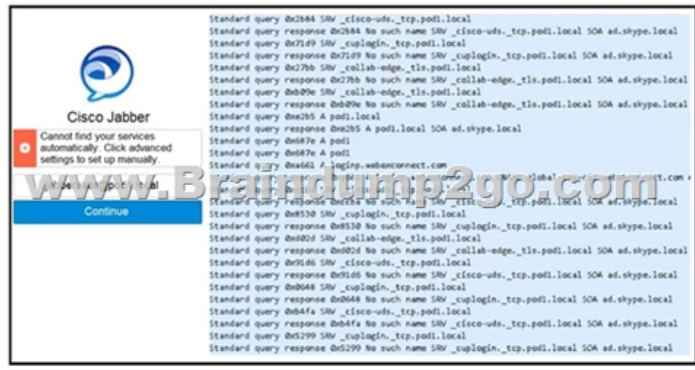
Cisco Jabber

Cannot find your services automatically. Click advanced settings to set up manually.

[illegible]

Continue

Braindump2go.com

Standard query 0x2b84 SRV _cisco-uds._tcp.pod1.local
Standard query response 0x2b84 No such name SRV _cisco-uds._tcp.pod1.local SOA ad.skype.local
Standard query 0x71d9 SRV _cuplogin._tcp.pod1.local
Standard query response 0x71d9 No such name SRV _cuplogin._tcp.pod1.local SOA ad.skype.local
Standard query 0x27bb SRV _collab-edge._tls.pod1.local
Standard query response 0x27bb No such name SRV _collab-edge._tls.pod1.local SOA ad.skype.local
Standard query 0xb09e SRV _collab-edge._tls.pod1.local
Standard query response 0xb09e No such name SRV _collab-edge._tls.pod1.local SOA ad.skype.local
Standard query 0xe2b5 A pod1.local
Standard query response 0xe2b5 A pod1.local SOA ad.skype.local
Standard query 0x687e A pod1
Standard query 0x687e A pod1
Standard query 0xa661 A loginp.webexconnect.com
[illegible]
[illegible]
Standard query response 0xc6ba No such name SRV _cuplogin._tcp.pod1.local SOA ad.skype.local
Standard query 0x8530 SRV _cuplogin._tcp.pod1.local
Standard query response 0x8530 No such name SRV _cuplogin._tcp.pod1.local SOA ad.skype.local
Standard query 0xd02d SRV _collab-edge._tls.pod1.local
Standard query response 0xd02d No such name SRV _collab-edge._tls.pod1.local SOA ad.skype.local
Standard query 0x91d6 SRV _cisco-uds._tcp.pod1.local
Standard query response 0x91d6 No such name SRV _cisco-uds._tcp.pod1.local SOA ad.skype.local
Standard query 0x0668 SRV _cuplogin._tcp.pod1.local
Standard query response 0x0668 No such name SRV _cuplogin._tcp.pod1.local SOA ad.skype.local
Standard query 0xb4fa SRV _cisco-uds._tcp.pod1.local
Standard query response 0xb4fa No such name SRV _cisco-uds._tcp.pod1.local SOA ad.skype.local
Standard query 0x5299 SRV _cuplogin._tcp.pod1.local
Standard query response 0x5299 No such name SRV _cuplogin._tcp.pod1.local SOA ad.skype.local